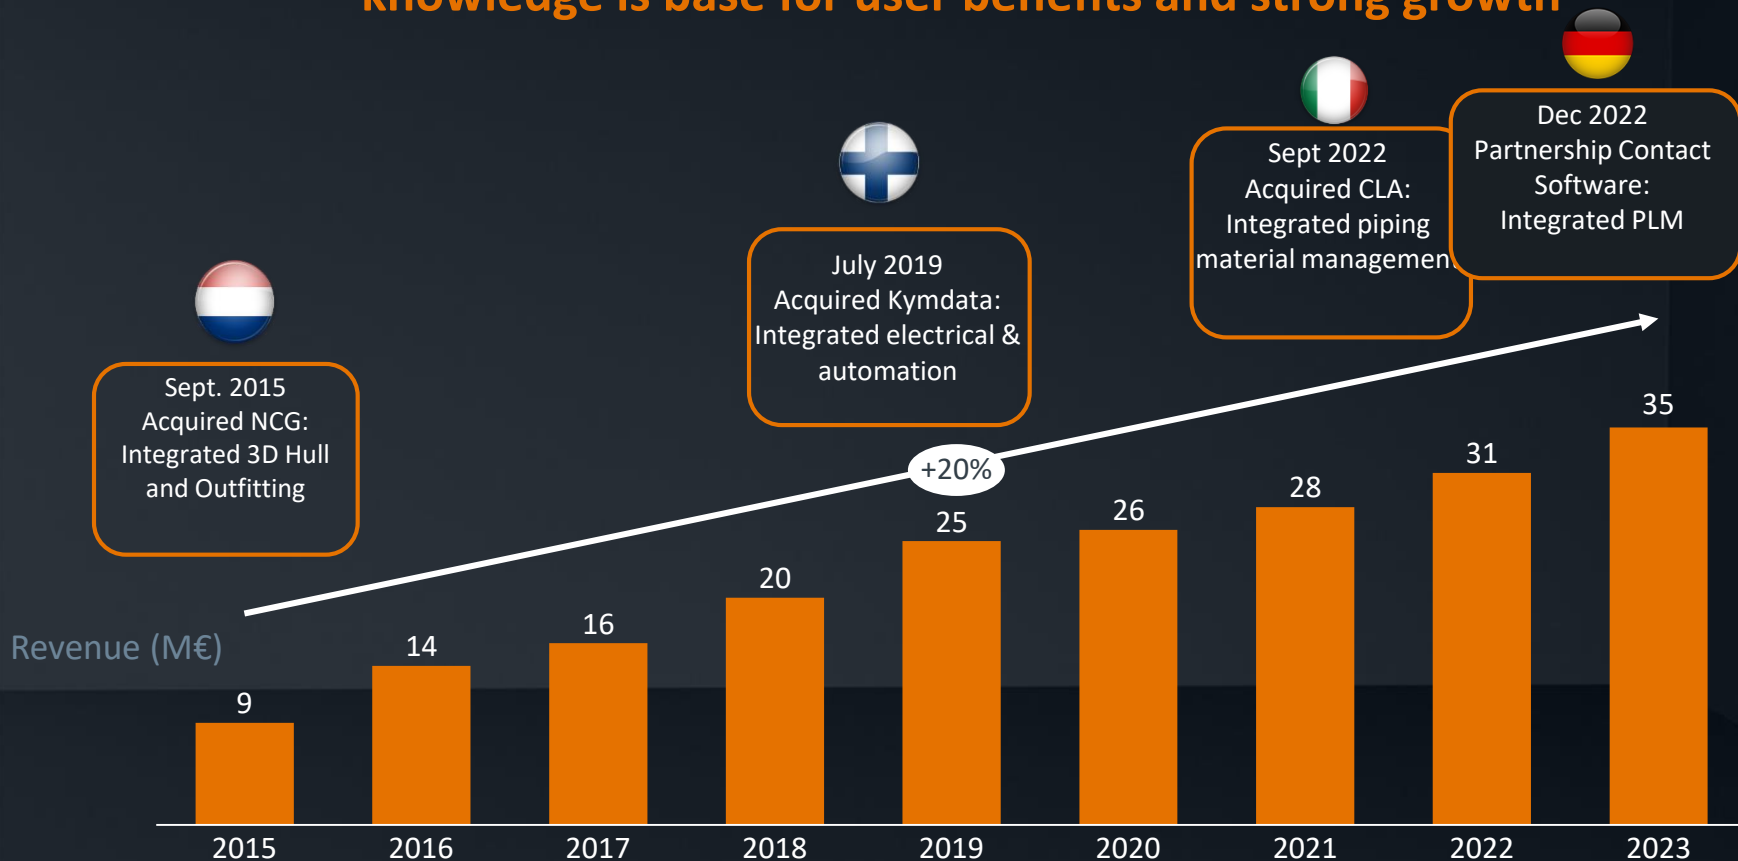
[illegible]

Dec 2022
Partnership Contact
Software:
Integrated PLM

Sept 2022
Acquired CLA:
Integrated piping
material managemen

July 2019
Acquired Kymdata:
Integrated electrical &
automation

Sept. 2015
Acquired NCG:
Integrated 3D Hull
and Outfitting

+20%

Revenue (M€)

| 2015 | 2016 | 2017 | 2018 | 2019 | 2020 | 2021 | 2022 | 2023 |
|---|---|---|---|---|---|---|---|---|
| 9 | 14 | 16 | 20 | 25 | 26 | 28 | 31 | 35 |